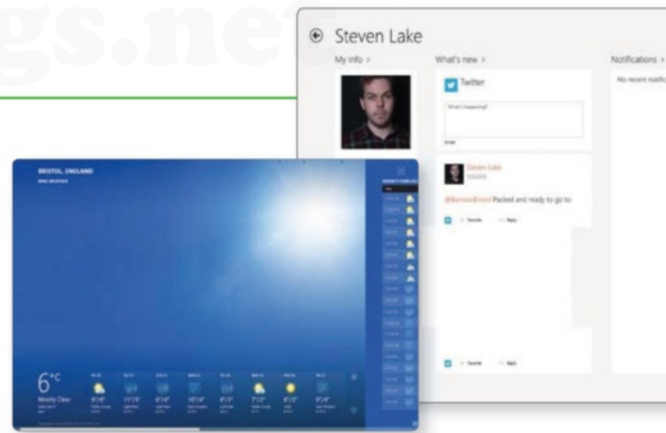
gs.net

Steven Lake
My info >
What's new >
Notifications >
No recent notifi

Twitter
What's happening?

Steven Lake
@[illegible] Packed and ready to go to
Favorite
Reply

Favorite
Reply

BRISTOL, ENGLAND
6°C
Mostly Clear